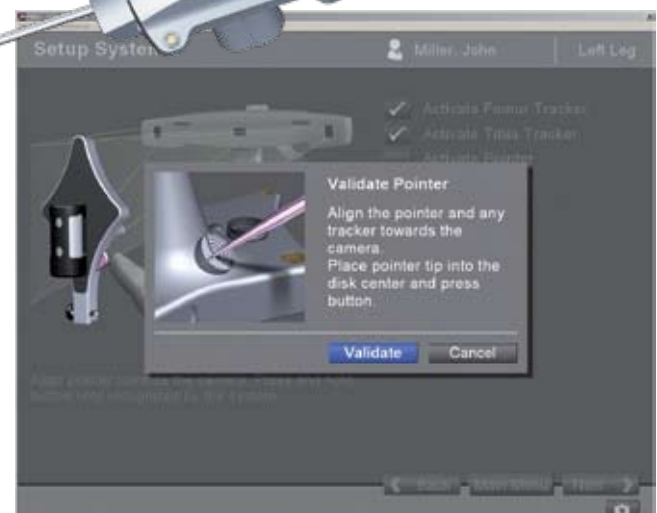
Setup System

Miller, John

Left Leg

Activate Femur Tracker

Activate Tibia Tracker

Activate Pointer

Validate Pointer

Align the pointer and any tracker towards the camera.
Place pointer tip into the disk center and press button.

Validate

Cancel

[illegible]

Back

Main Menu

Next